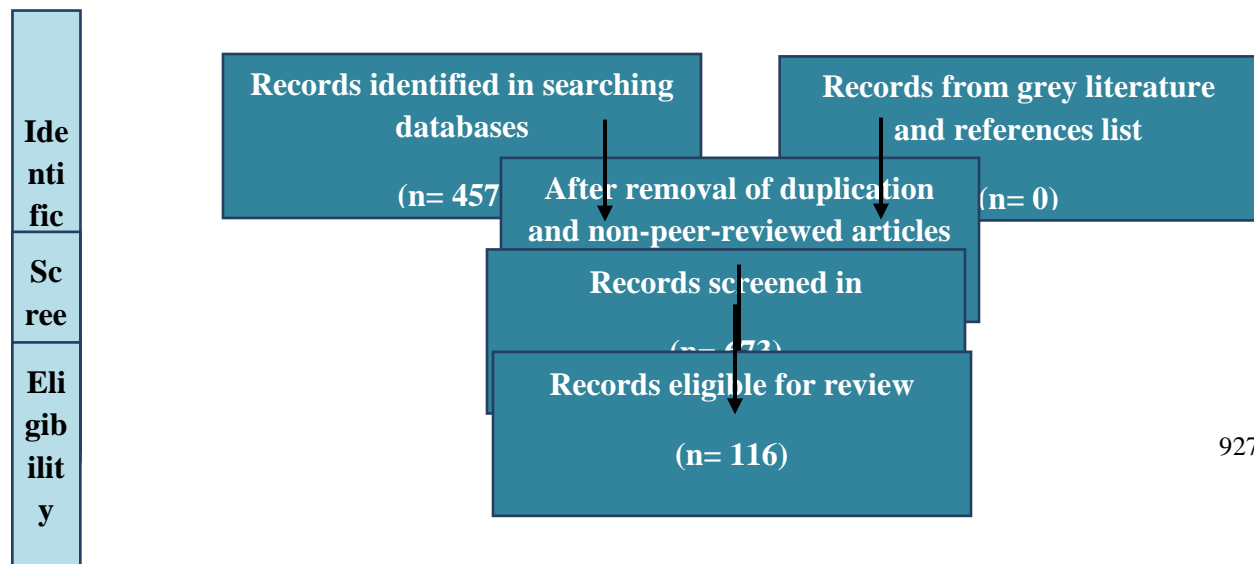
Ide nti fic

Sc ree

Eli gib ilit y

Records identified in searching databases

(n= 457

Records from grey literature and references list

(n= 0)

After removal of duplication and non-peer-reviewed articles

Records screened in

(n= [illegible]73)

Records eligible for review

(n= 116)

927